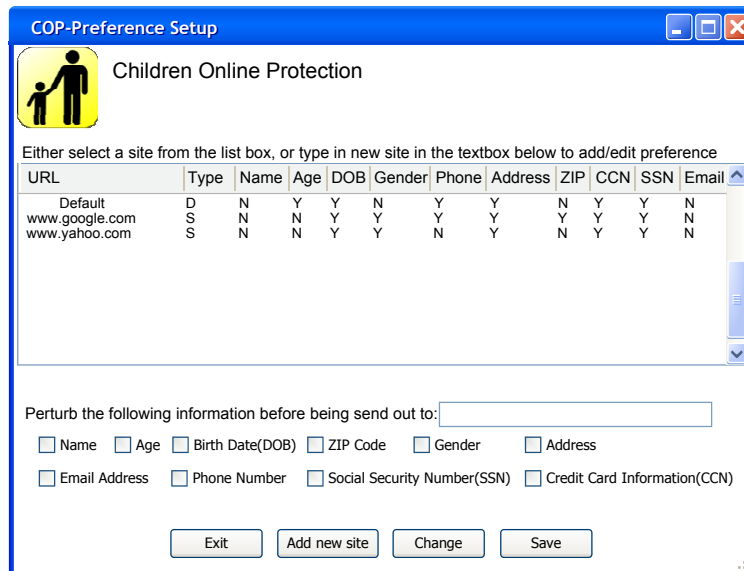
COP-Preference Setup

Children Online Protection

Either select a site from the list box, or type in new site in the textbox below to add/edit preference

| URL | Type | Name | Age | DOB | Gender | Phone | Address | ZIP | CCN | SSN | Email |
|---|---|---|---|---|---|---|---|---|---|---|---|
| Default | D | N | Y | Y | N | Y | Y | N | Y | Y | N |
| www.google.com | S | N | N | Y | Y | Y | Y | Y | Y | Y | N |
| www.yahoo.com | S | N | N | Y | Y | N | Y | N | Y | Y | N |

Perturb the following information before being send out to:

Name Age Birth Date(DOB) ZIP Code Gender Address

Email Address Phone Number Social Security Number(SSN) Credit Card Information(CCN)

Exit Add new site Change Save